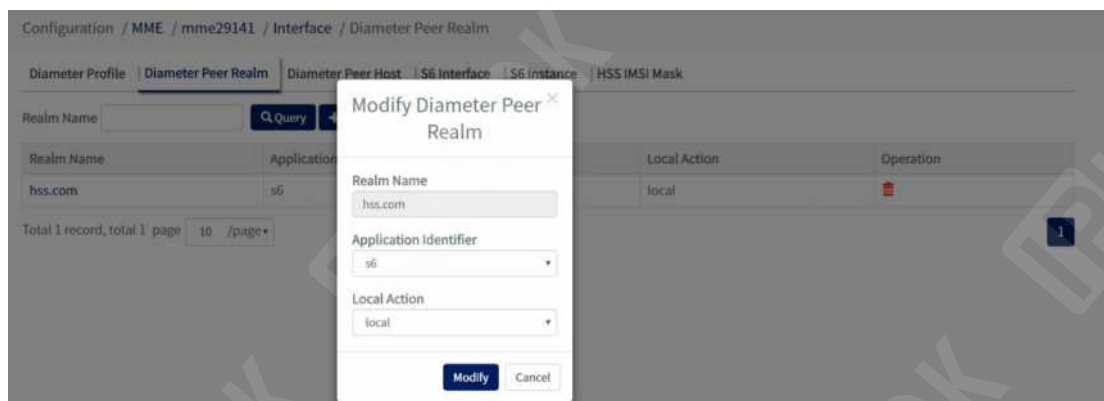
Configuration / MME / mme29141 / Interface / Diameter Peer Realm

Diameter Profile | Diameter Peer Realm | Diameter Peer Host | S6 Interface | S6 instance | HSS IMSI Mask

Realm Name

Query

| Realm Name | Application | Local Action | Operation |
|---|---|---|---|
| hss.com | s6 | local | |

Total 1 record, total 1 page 10 /page

1

Modify Diameter Peer Realm

×

Realm Name

hss.com

Application Identifier

s6

Local Action

local

Modify Cancel